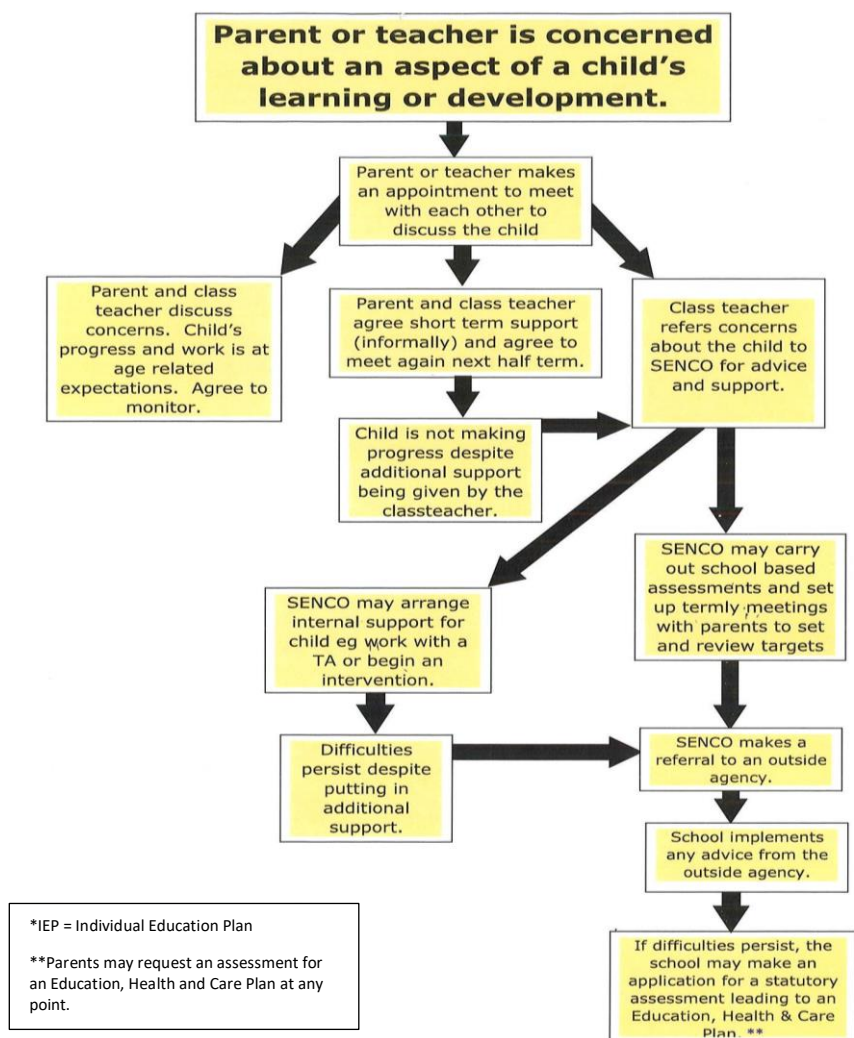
Parent or teacher is concerned about an aspect of a child's learning or development.

Parent or teacher makes an appointment to meet with each other to discuss the child

Parent and class teacher discuss concerns. Child's progress and work is at age related expectations. Agree to monitor.

Parent and class teacher agree short term support (informally) and agree to meet again next half term.

Class teacher refers concerns about the child to SENCO for advice and support.

Child is not making progress despite additional support being given by the classteacher.

SENCO may carry out school based assessments and set up termly meetings with parents to set and review targets

SENCO may arrange internal support for child eg work with a TA or begin an intervention.

Difficulties persist despite putting in additional support.

SENCO makes a referral to an outside agency.

School implements any advice from the outside agency.

*IEP = Individual Education Plan

**Parents may request an assessment for an Education, Health and Care Plan at any point.

If difficulties persist, the school may make an application for a statutory assessment leading to an Education, Health & Care Plan. **